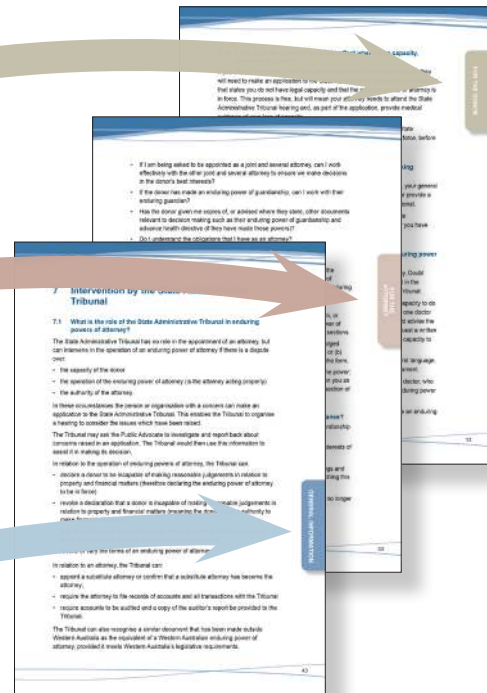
will need to make an application to the State Administrative Tribunal ... that states you do not have legal capacity and that the enduring power of attorney is in force. This process is free, but will mean your attorney needs to attend the State Administrative Tribunal hearing and, as part of the application, provide medical evidence of your loss of capacity.

FOR THE DONOR

• If I am being asked to be appointed as a joint and several attorney, can I work effectively with the other joint and several attorneys to ensure we make decisions in the donor's best interests?

• If the donor has made an enduring power of guardianship, can I work with their enduring guardian?

• Has the donor given me copies of, or advised where they store, other documents relevant to decision making such as their enduring power of guardianship and advance health directive (if they have made these powers)?

• Do I understand the obligations that I have as an attorney?

7 Intervention by the State Administrative Tribunal

7.1 What is the role of the State Administrative Tribunal in enduring powers of attorney?

The State Administrative Tribunal has no role in the appointment of an attorney, but can intervene in the operation of an enduring power of attorney if there is a dispute over:

• the capacity of the donor

• the operation of the enduring power of attorney (is the attorney acting properly)

• the authority of the attorney.

In these circumstances the person or organisation with a concern can make an application to the State Administrative Tribunal. This enables the Tribunal to organise a hearing to consider the issues which have been raised.

The Tribunal may ask the Public Advocate to investigate and report back about concerns raised in an application. The Tribunal would then use this information to assist it in making its decision.

In relation to the operation of enduring powers of attorney, the Tribunal can:

• declare a donor to be incapable of making reasonable judgements in relation to property and financial matters (therefore declaring the enduring power of attorney to be in force)

• revoke a declaration that a donor is incapable of making reasonable judgements in relation to property and financial matters (meaning the donor has authority to make financial decisions)

• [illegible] or vary the terms of an enduring power of attorney.

In relation to an attorney, the Tribunal can:

• appoint a substitute attorney or confirm that a substitute attorney has become the attorney,

• require the attorney to file records of accounts and all transactions with the Tribunal

• require accounts to be audited and a copy of the auditor's report be provided to the Tribunal.

The Tribunal can also recognise a similar document that has been made outside Western Australia as the equivalent of a Western Australian enduring power of attorney, provided it meets Western Australia's legislative requirements.

GENERAL INFORMATION

43